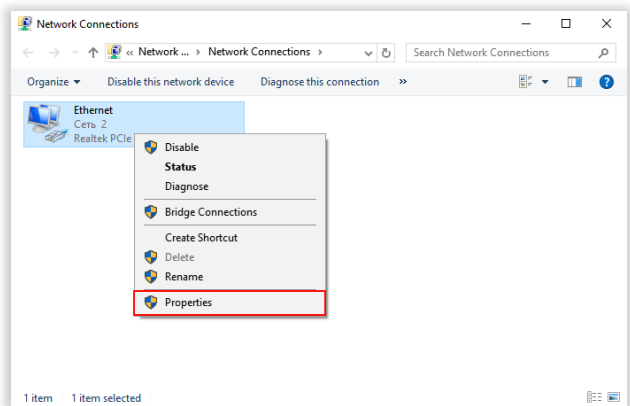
Network Connections

« Network ... › Network Connections ›

Search Network Connections

Organize ▾   Disable this network device   Diagnose this connection   »

Ethernet
Сеть 2
Realtek PCIe

Disable
Status
Diagnose
Bridge Connections
Create Shortcut
Delete
Rename
Properties

1 item   1 item selected